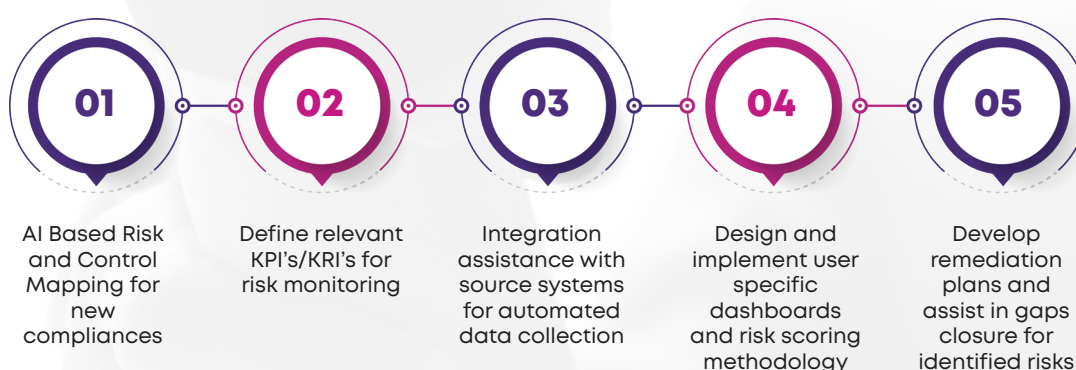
01

AI Based Risk and Control Mapping for new compliances

02

Define relevant KPI's/KRI's for risk monitoring

03

Integration assistance with source systems for automated data collection

04

Design and implement user specific dashboards and risk scoring methodology

05

Develop remediation plans and assist in gaps closure for identified risks